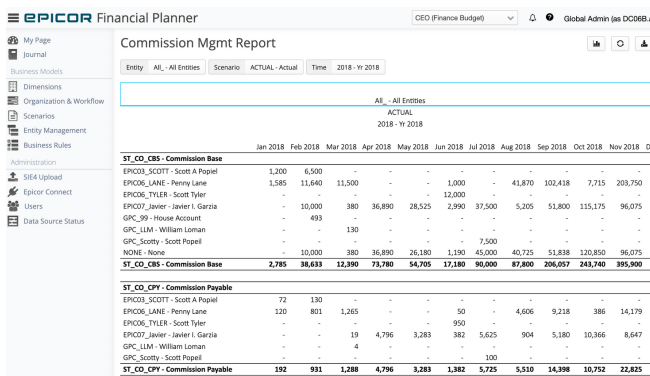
epicor Financial Planner

CEO (Finance Budget)

Global Admin (as DC06B.

My Page
Journal
Business Models
Dimensions
Organization & Workflow
Scenarios
Entity Management
Business Rules
Administration
SIE4 Upload
Epicor Connect
Users
Data Source Status

Commission Mgmt Report

Entity All_ - All Entities Scenario ACTUAL - Actual Time 2018 - Yr 2018

All_ - All Entities
ACTUAL
2018 - Yr 2018

| | Jan 2018 | Feb 2018 | Mar 2018 | Apr 2018 | May 2018 | Jun 2018 | Jul 2018 | Aug 2018 | Sep 2018 | Oct 2018 | Nov 2018 |
|---|---|---|---|---|---|---|---|---|---|---|---|
| ST_CO_CBS - Commission Base | | | | | | | | | | | |
| EPIC03_SCOTT - Scott A Popiel | 1,200 | 6,500 | - | - | - | - | - | - | - | - | - |
| EPIC06_LANE - Penny Lane | 1,585 | 11,640 | 11,500 | - | - | 1,000 | - | 41,870 | 102,418 | 7,715 | 203,750 |
| EPIC06_TYLER - Scott Tyler | - | - | - | - | - | 12,000 | - | - | - | - | - |
| EPIC07_Javier - Javier I. Garzia | - | 10,000 | 380 | 36,890 | 28,525 | 2,990 | 37,500 | 5,205 | 51,800 | 115,175 | 96,075 |
| GPC_99 - House Account | - | 493 | - | - | - | - | - | - | - | - | - |
| GPC_LLM - William Loman | - | - | 130 | - | - | - | - | - | - | - | - |
| GPC_Scotty - Scott Popeil | - | - | - | - | - | - | 7,500 | - | - | - | - |
| NONE - None | - | 10,000 | 380 | 36,890 | 26,180 | 1,190 | 45,000 | 40,725 | 51,880 | 120,850 | 96,075 |
| ST_CO_CBS - Commission Base | 2,785 | 38,633 | 12,390 | 73,780 | 54,705 | 17,180 | 90,000 | 87,800 | 206,057 | 243,740 | 395,900 |
| ST_CO_CPY - Commission Payable | | | | | | | | | | | |
| EPIC03_SCOTT - Scott A Popiel | 72 | 130 | - | - | - | - | - | - | - | - | - |
| EPIC06_LANE - Penny Lane | 120 | 801 | 1,265 | - | - | 50 | - | 4,606 | 9,218 | 386 | 14,179 |
| EPIC06_TYLER - Scott Tyler | - | - | - | - | - | 950 | - | - | - | - | - |
| EPIC07_Javier - Javier I. Garzia | - | - | 19 | 4,796 | 3,283 | 382 | 5,625 | 904 | 5,180 | 10,366 | 8,647 |
| GPC_LLM - William Loman | - | - | 4 | - | - | - | - | - | - | - | - |
| GPC_Scotty - Scott Popeil | - | - | - | - | - | - | 100 | - | - | - | - |
| ST_CO_CPY - Commission Payable | 192 | 931 | 1,288 | 4,796 | 3,283 | 1,382 | 5,725 | 5,510 | 14,398 | 10,752 | 22,825 |